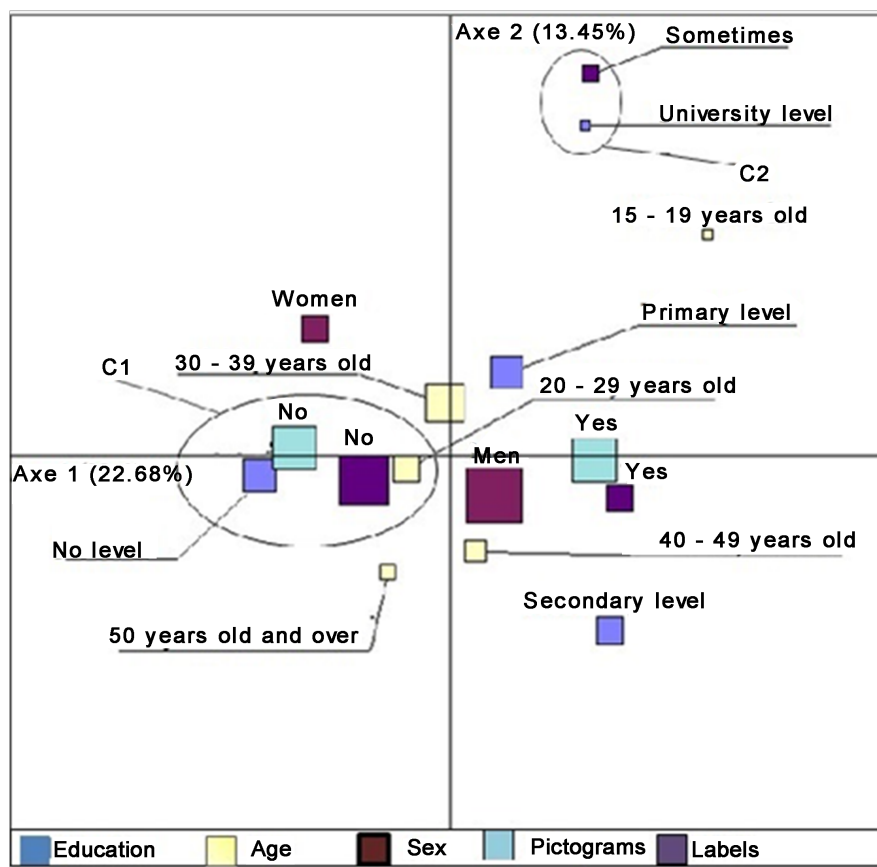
Axe 2 (13.45%)

Sometimes

University level

C2

15 - 19 years old

Women

Primary level

C1

30 - 39 years old

20 - 29 years old

No

No

Yes

Axe 1 (22.68%)

Men

Yes

No level

40 - 49 years old

Secondary level

50 years old and over

Education

Age

Sex

Pictograms

Labels